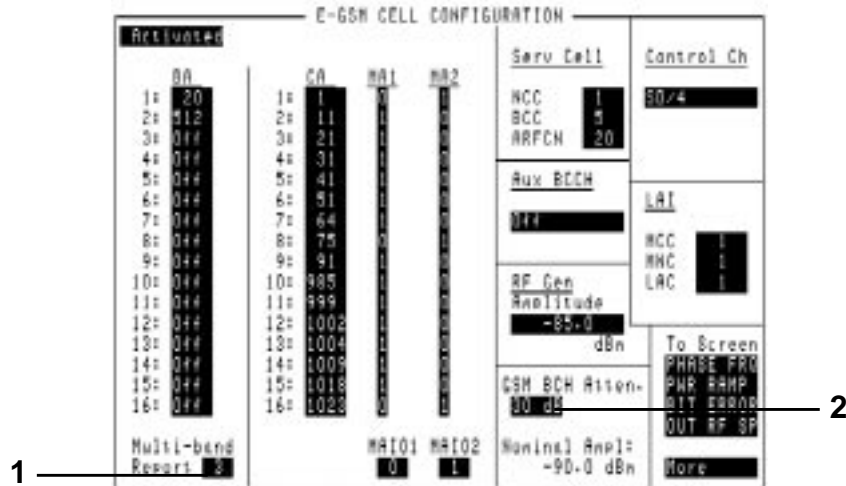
E-GSM CELL CONFIGURATION

Activated

| | BA | | CA | MA1 | MA2 |
|---|---|---|---|---|---|
| 1: | 20 | 1: | 1 | 0 | 1 |
| 2: | 512 | 2: | 11 | 1 | 0 |
| 3: | Off | 3: | 21 | 1 | 0 |
| 4: | Off | 4: | 31 | 1 | 0 |
| 5: | Off | 5: | 41 | 1 | 0 |
| 6: | Off | 6: | 51 | 1 | 0 |
| 7: | Off | 7: | 64 | 1 | 0 |
| 8: | Off | 8: | 75 | 0 | 1 |
| 9: | Off | 9: | 91 | 1 | 0 |
| 10: | Off | 10: | 985 | 1 | 0 |
| 11: | Off | 11: | 999 | 1 | 0 |
| 12: | Off | 12: | 1002 | 1 | 0 |
| 13: | Off | 13: | 1004 | 1 | 0 |
| 14: | Off | 14: | 1009 | 1 | 0 |
| 15: | Off | 15: | 1018 | 1 | 0 |
| 16: | Off | 16: | 1023 | 0 | 1 |

Multi-band Report 3

MAIO1 0 MAIO2 1

Serv Cell
NCC 1
BCC 5
ARFCN 20

Aux BCCH
Off

RF Gen Amplitude
-85.0
dBm

GSM BCH Atten-
30 dB

Nominal Ampl:
-90.0 dBm

Control Ch
SD/4

LAI
MCC 1
MNC 1
LAC 1

To Screen
PHASE FRQ
PWR RAMP
BIT ERROR
OUT RF SP

More

1

2